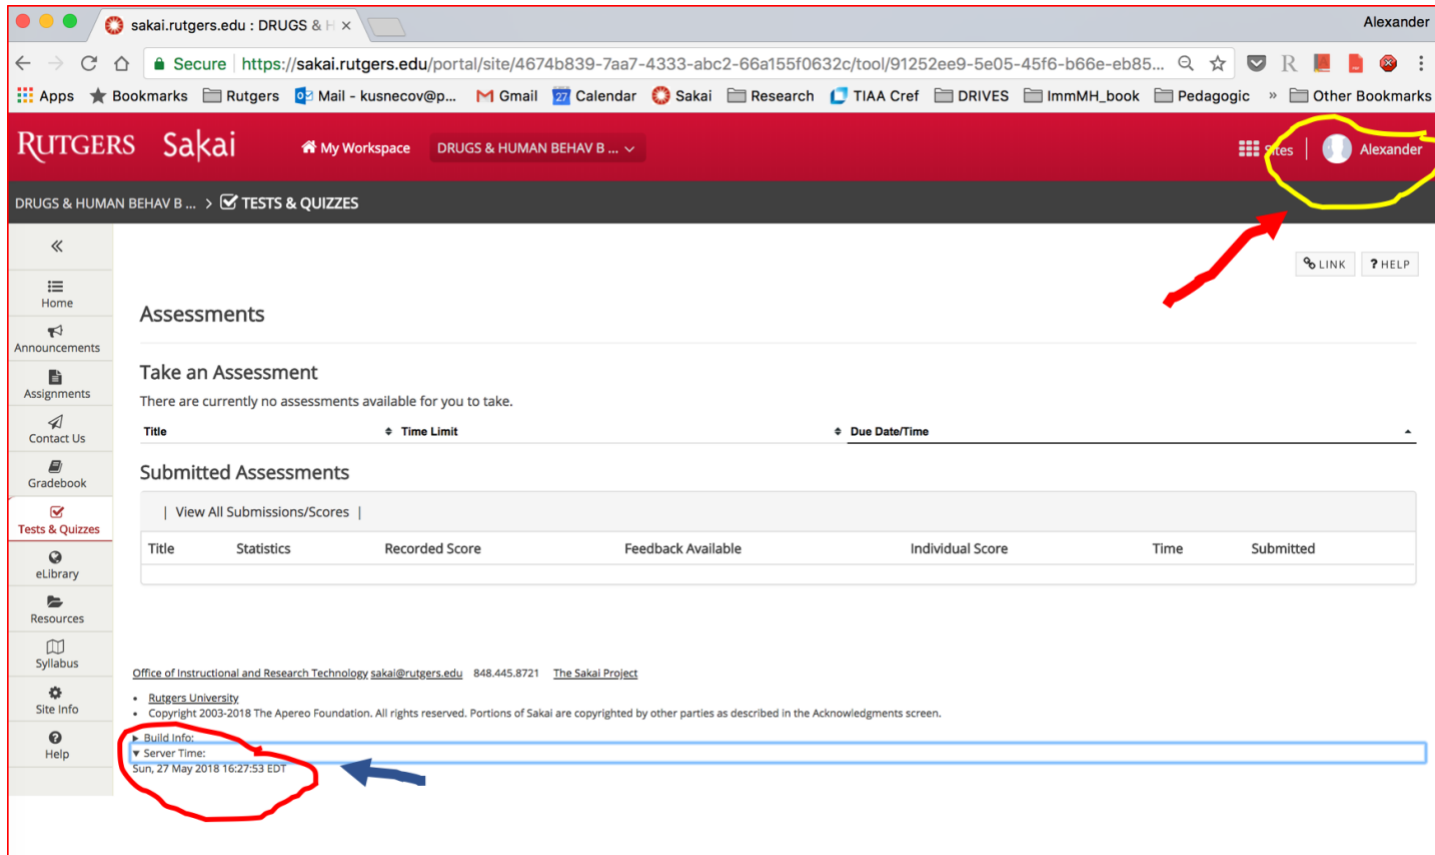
sakai.rutgers.edu : DRUGS & H ×

Alexander

Secure https://sakai.rutgers.edu/portal/site/4674b839-7aa7-4333-abc2-66a155f0632c/tool/91252ee9-5e05-45f6-b66e-eb85...

Apps Bookmarks Rutgers Mail - kusnecov@p... Gmail Calendar Sakai Research TIAA Cref DRIVES ImmMH_book Pedagogic » Other Bookmarks

RUTGERS Sakai My Workspace DRUGS & HUMAN BEHAV B ... Sites Alexander

DRUGS & HUMAN BEHAV B ... > TESTS & QUIZZES

«
Home
Announcements
Assignments
Contact Us
Gradebook
Tests & Quizzes
eLibrary
Resources
Syllabus
Site Info
Help

LINK ? HELP

Assessments

Take an Assessment

There are currently no assessments available for you to take.

| Title | Time Limit | Due Date/Time |
|---|---|---|

Submitted Assessments

| View All Submissions/Scores |

| Title | Statistics | Recorded Score | Feedback Available | Individual Score | Time | Submitted |
|---|---|---|---|---|---|---|

Office of Instructional and Research Technology sakai@rutgers.edu 848.445.8721 The Sakai Project

• Rutgers University
• Copyright 2003-2018 The Apereo Foundation. All rights reserved. Portions of Sakai are copyrighted by other parties as described in the Acknowledgments screen.

▸ Build Info:
▾ Server Time:
Sun, 27 May 2018 16:27:53 EDT